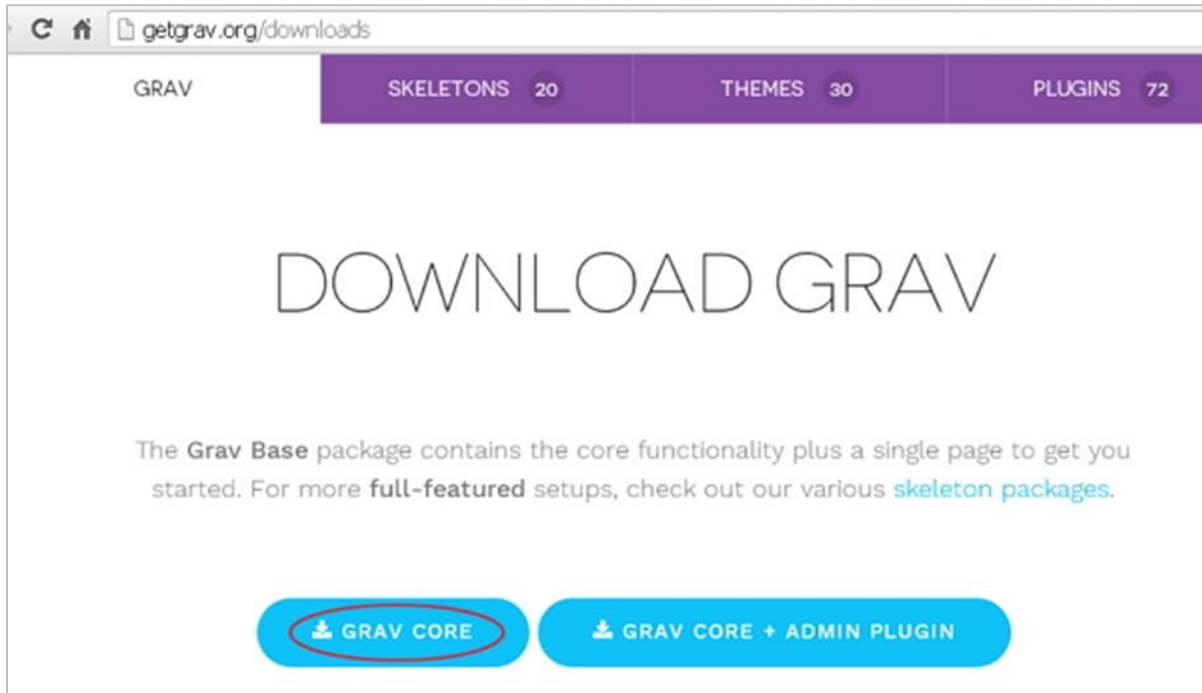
getgrav.org/downloads

GRAV
SKELETONS 20
THEMES 30
PLUGINS 72

DOWNLOAD GRAV

The **Grav Base** package contains the core functionality plus a single page to get you started. For more **full-featured** setups, check out our various skeleton packages.

GRAV CORE
GRAV CORE + ADMIN PLUGIN